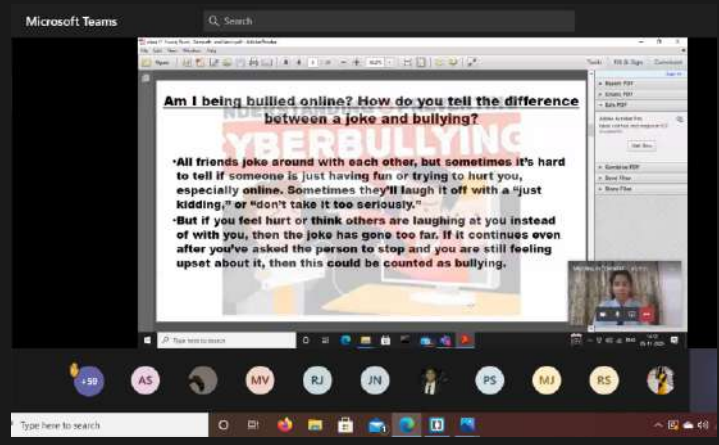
Microsoft Teams

Search

Am I being bullied online? How do you tell the difference between a joke and bullying?

CYBERBULLYING

•All friends joke around with each other, but sometimes it's hard to tell if someone is just having fun or trying to hurt you, especially online. Sometimes they'll laugh it off with a "just kidding," or "don't take it too seriously."

•But if you feel hurt or think others are laughing at you instead of with you, then the joke has gone too far. If it continues even after you've asked the person to stop and you are still feeling upset about it, then this could be counted as bullying.

Tools Fill & Sign Comment

Export PDF

Create PDF

Edit PDF

Start Now

Combine PDF

Send Files

Store Files

Type here to search

+59 AS MV RJ JN PS MJ RS

Type here to search